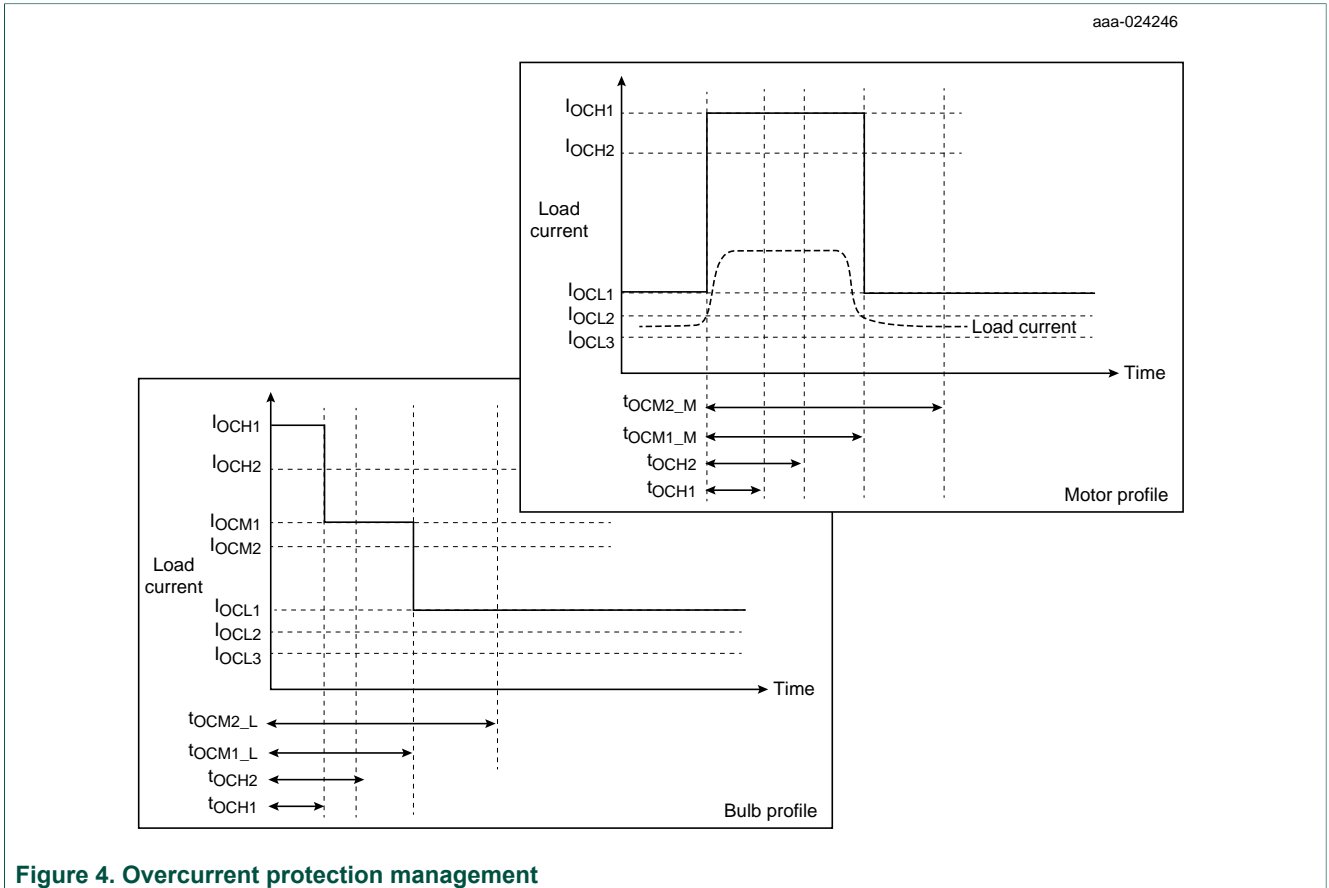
aaa-024246

$I_{OCH1}$
$I_{OCH2}$
Load current
$I_{OCL1}$
$I_{OCL2}$
$I_{OCL3}$
Load current
Time
$t_{OCM2\_M}$
$t_{OCM1\_M}$
$t_{OCH2}$
$t_{OCH1}$
Motor profile

$I_{OCH1}$
$I_{OCH2}$
$I_{OCM1}$
$I_{OCM2}$
Load current
$I_{OCL1}$
$I_{OCL2}$
$I_{OCL3}$
Time
$t_{OCM2\_L}$
$t_{OCM1\_L}$
$t_{OCH2}$
$t_{OCH1}$
Bulb profile

Figure 4. Overcurrent protection management